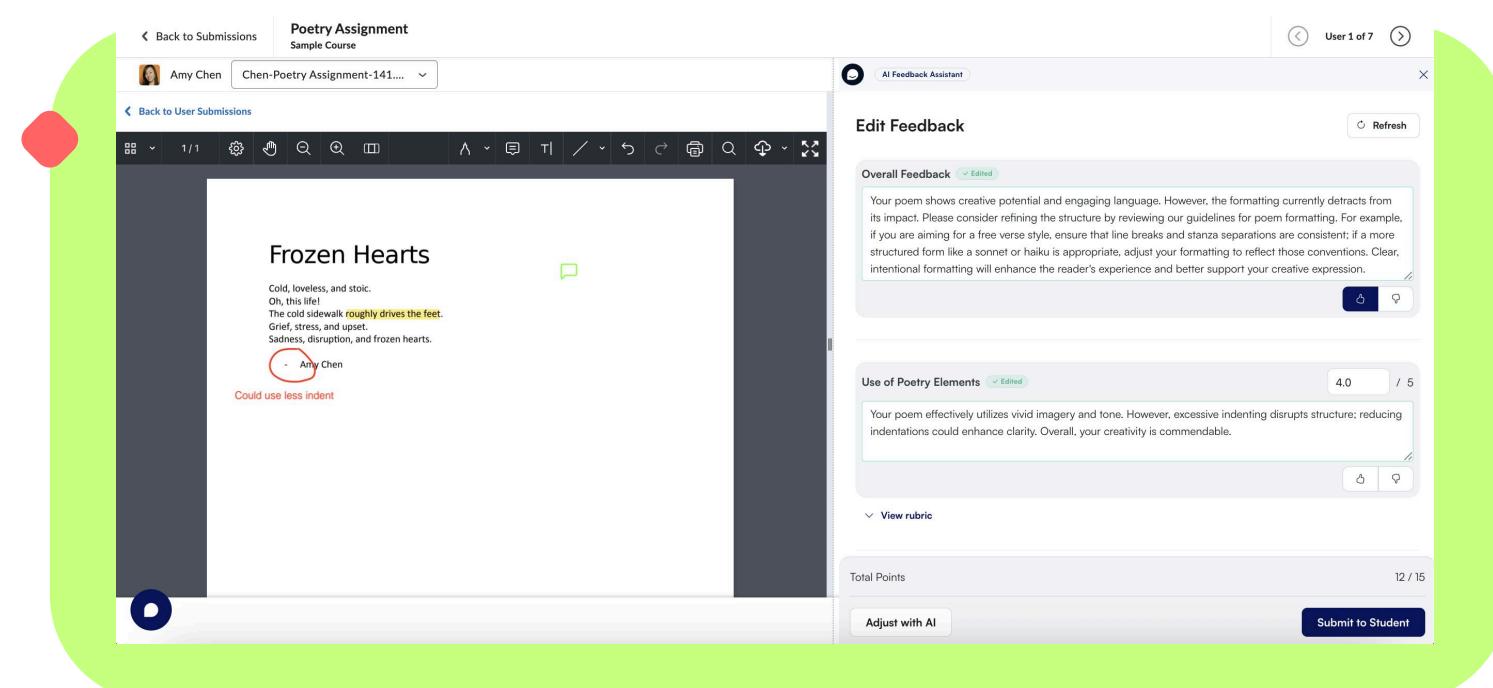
Back to Submissions

Poetry Assignment
Sample Course

User 1 of 7

Amy Chen Chen-Poetry Assignment-141....

Back to User Submissions

1 / 1

Frozen Hearts

Cold, loveless, and stoic.
Oh, this life!
The cold sidewalk roughly drives the feet.
Grief, stress, and upset.
Sadness, disruption, and frozen hearts.

- Amy Chen

Could use less indent

AI Feedback Assistant

Edit Feedback

Refresh

Overall Feedback Edited

Your poem shows creative potential and engaging language. However, the formatting currently detracts from its impact. Please consider refining the structure by reviewing our guidelines for poem formatting. For example, if you are aiming for a free verse style, ensure that line breaks and stanza separations are consistent; if a more structured form like a sonnet or haiku is appropriate, adjust your formatting to reflect those conventions. Clear, intentional formatting will enhance the reader's experience and better support your creative expression.

Use of Poetry Elements Edited

4.0 / 5

Your poem effectively utilizes vivid imagery and tone. However, excessive indenting disrupts structure; reducing indentations could enhance clarity. Overall, your creativity is commendable.

View rubric

Total Points 12 / 15

Adjust with AI

Submit to Student